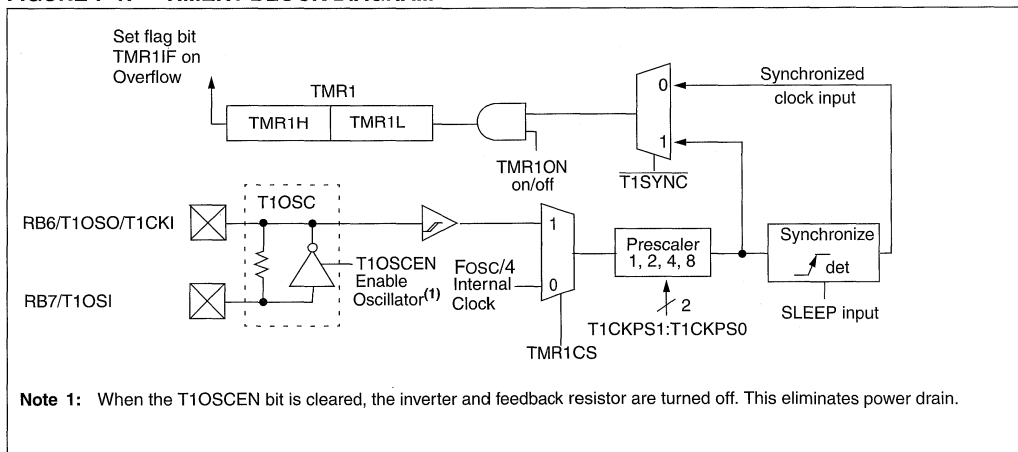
Set flag bit TMR1IF on Overflow

TMR1

TMR1H

TMR1L

TMR1ON on/off

0

1

$\overline{T1SYNC}$

Synchronized clock input

T1OSC

RB6/T1OSO/T1CKI

RB7/T1OSI

T1OSCEN Enable Oscillator$^{(1)}$

FOSC/4 Internal Clock

1

0

TMR1CS

Prescaler 1, 2, 4, 8

2

T1CKPS1:T1CKPS0

Synchronize

det

SLEEP input

**Note 1:** When the T1OSCEN bit is cleared, the inverter and feedback resistor are turned off. This eliminates power drain.